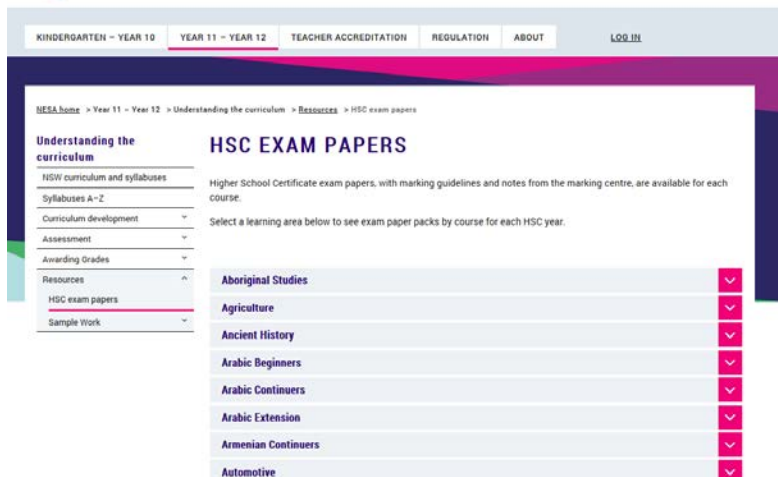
KINDERGARTEN – YEAR 10 YEAR 11 – YEAR 12 TEACHER ACCREDITATION REGULATION ABOUT LOG IN

NESA home > Year 11 – Year 12 > Understanding the curriculum > Resources > HSC exam papers

Understanding the curriculum
NSW curriculum and syllabuses
Syllabuses A–Z
Curriculum development
Assessment
Awarding Grades
Resources
HSC exam papers
Sample Work

HSC EXAM PAPERS

Higher School Certificate exam papers, with marking guidelines and notes from the marking centre, are available for each course.

Select a learning area below to see exam paper packs by course for each HSC year.

Aboriginal Studies
Agriculture
Ancient History
Arabic Beginners
Arabic Continuers
Arabic Extension
Armenian Continuers
Automotive